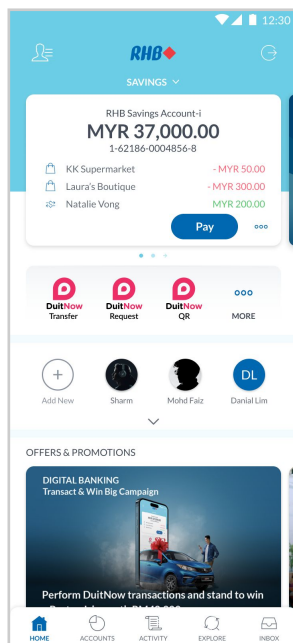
12:30

RHB

SAVINGS

RHB Savings Account-i
MYR 37,000.00
1-62186-0004856-8

KK Supermarket - MYR 50.00
Laura's Boutique - MYR 300.00
Natalie Vong MYR 200.00

Pay

DuitNow Transfer
DuitNow Request
DuitNow QR
MORE

Add New
Sharm
Mohd Faiz
DL
Danial Lim

OFFERS & PROMOTIONS

DIGITAL BANKING
Transact & Win Big Campaign

Perform DuitNow transactions and stand to win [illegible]

HOME
ACCOUNTS
ACTIVITY
EXPLORE
INBOX